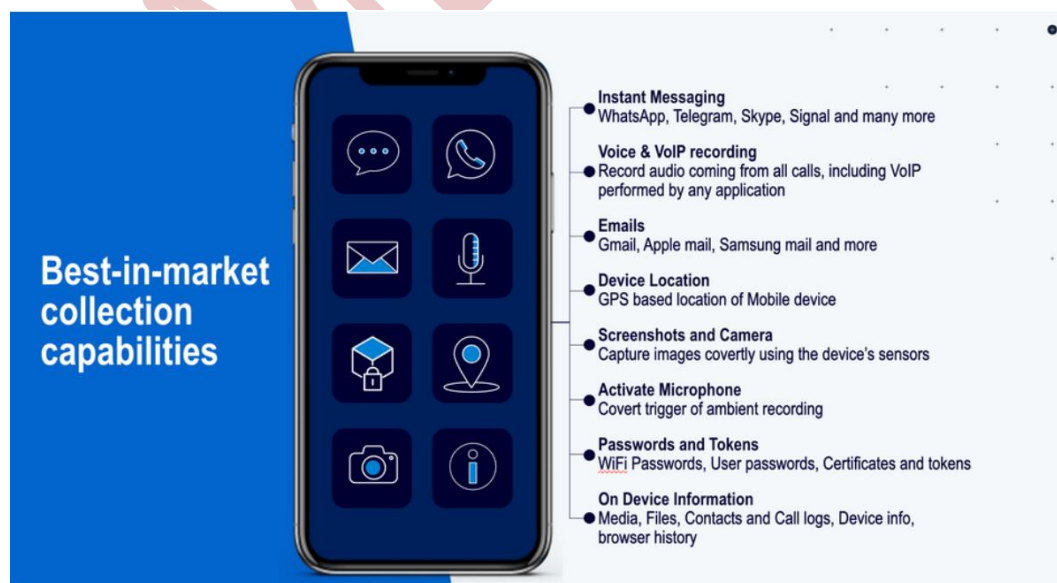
Best-in-market collection capabilities

Instant Messaging
WhatsApp, Telegram, Skype, Signal and many more

Voice & VoIP recording
Record audio coming from all calls, including VoIP performed by any application

Emails
Gmail, Apple mail, Samsung mail and more

Device Location
GPS based location of Mobile device

Screenshots and Camera
Capture images covertly using the device's sensors

Activate Microphone
Covert trigger of ambient recording

Passwords and Tokens
WiFi Passwords, User passwords, Certificates and tokens

On Device Information
Media, Files, Contacts and Call logs, Device info, browser history